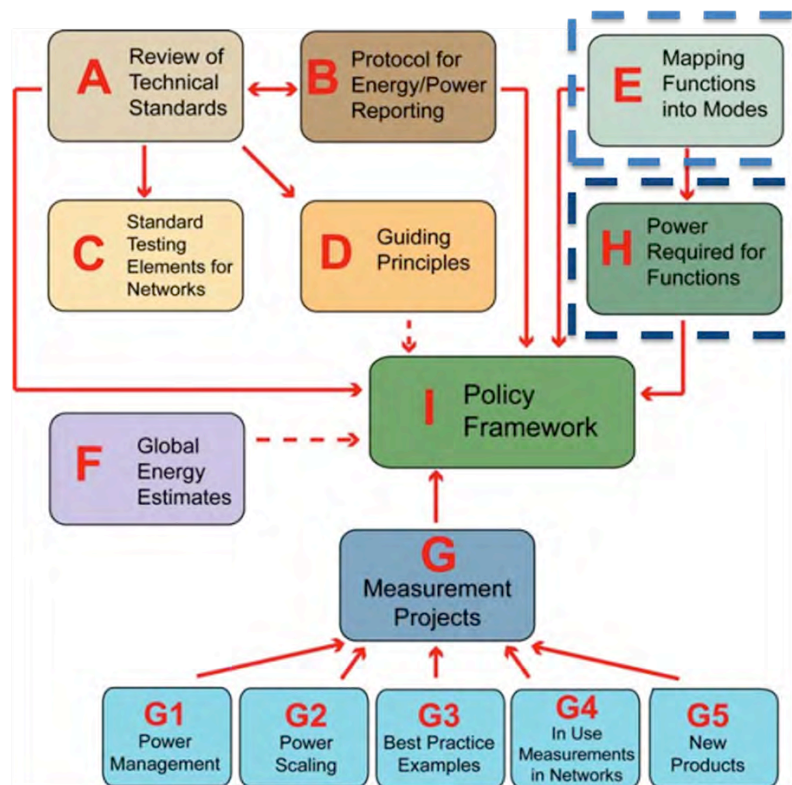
A Review of Technical Standards

B Protocol for Energy/Power Reporting

E Mapping Functions into Modes

C Standard Testing Elements for Networks

D Guiding Principles

H Power Required for Functions

I Policy Framework

F Global Energy Estimates

G Measurement Projects

G1 Power Management

G2 Power Scaling

G3 Best Practice Examples

G4 In Use Measurements in Networks

G5 New Products